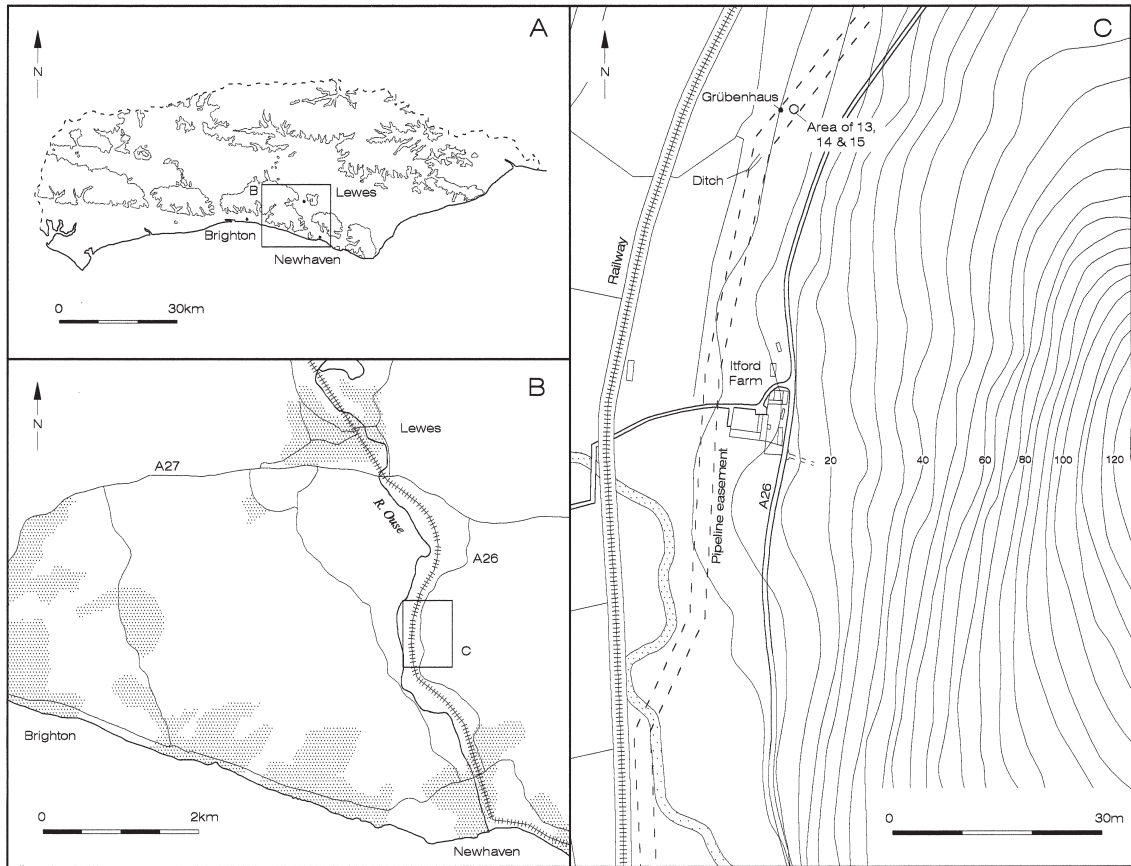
A

N

B

Lewes

Brighton

Newhaven

0 30km

B

N

Lewes

A27

R. Ouse

A26

C

Brighton

0 2km

Newhaven

C

N

Grübenhaus

Area of 13, 14 & 15

Ditch

Railway

Itford Farm

Pipeline easement

A26

20

40

60

80

100

120

0 30m